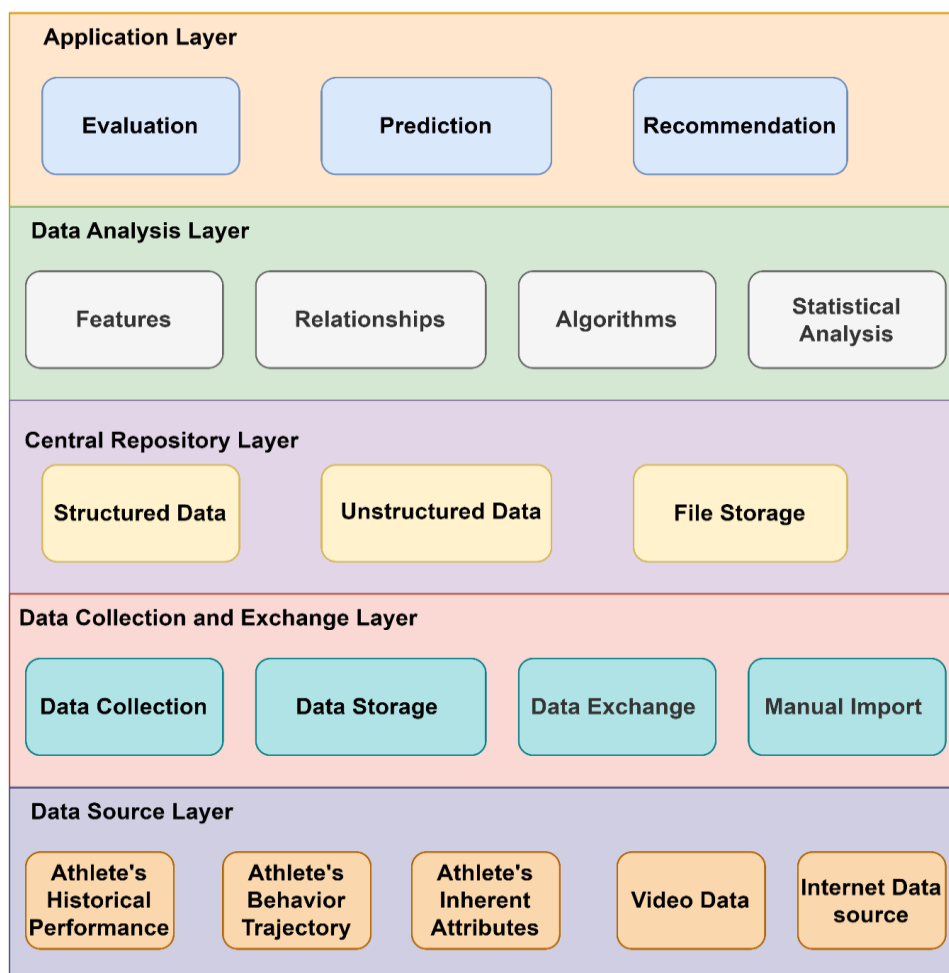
Application Layer

Evaluation

Prediction

Recommendation

Data Analysis Layer

Features

Relationships

Algorithms

Statistical Analysis

Central Repository Layer

Structured Data

Unstructured Data

File Storage

Data Collection and Exchange Layer

Data Collection

Data Storage

Data Exchange

Manual Import

Data Source Layer

Athlete's Historical Performance

Athlete's Behavior Trajectory

Athlete's Inherent Attributes

Video Data

Internet Data source